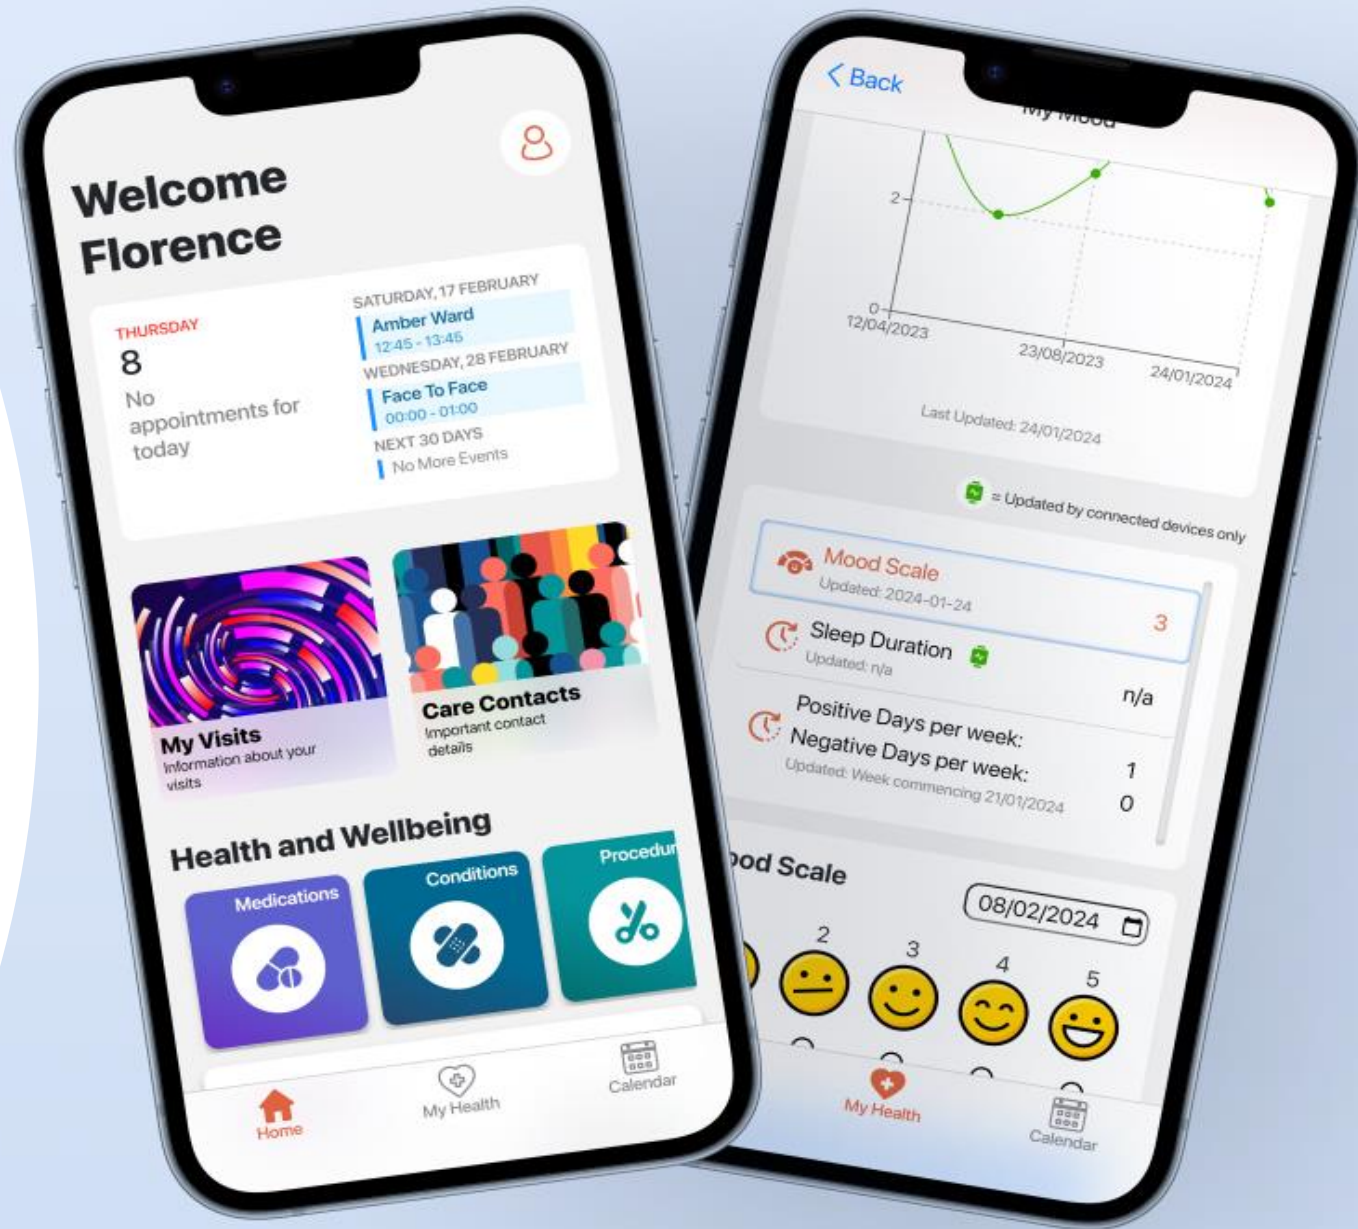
Welcome Florence

THURSDAY
8
No appointments for today

SATURDAY, 17 FEBRUARY
Amber Ward
12:45 - 13:45
WEDNESDAY, 28 FEBRUARY
Face To Face
00:00 - 01:00
NEXT 30 DAYS
No More Events

My Visits
Information about your visits

Care Contacts
Important contact details

Health and Wellbeing

Medications

Conditions

Procedur

Home
My Health
Calendar

< Back
My Mood

2
0
12/04/2023
23/08/2023
24/01/2024

Last Updated: 24/01/2024

= Updated by connected devices only

Mood Scale
Updated: 2024-01-24
3

Sleep Duration
Updated: n/a
n/a

Positive Days per week:
Negative Days per week:
Updated: Week commencing 21/01/2024
1
0

od Scale
08/02/2024

2
3
4
5

My Health
Calendar